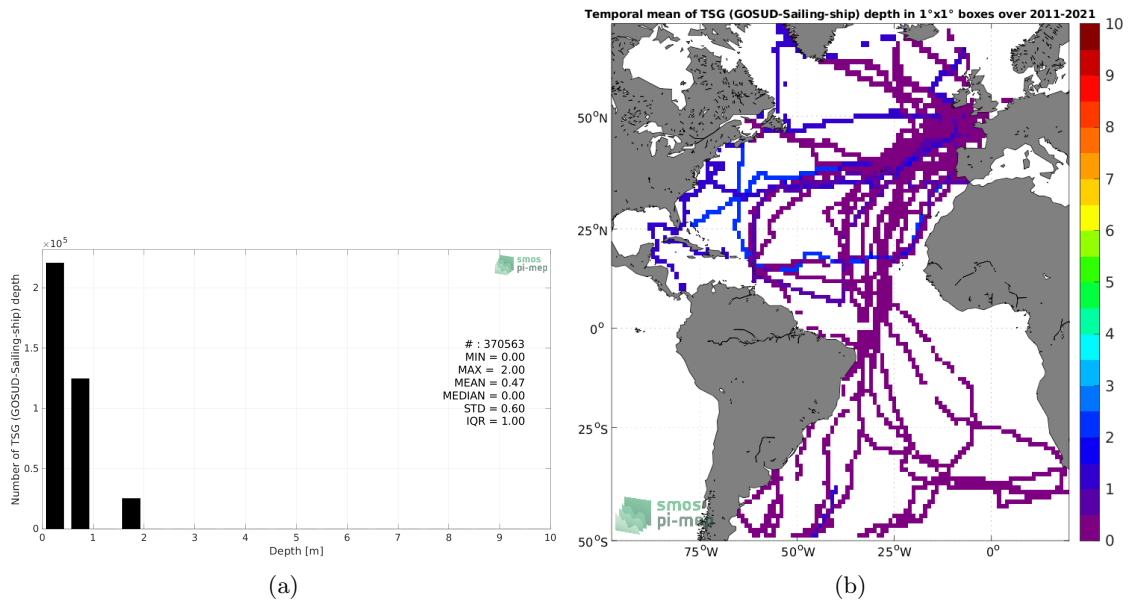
$\times 10^5$

smos
pi-mep

2
1.5
1
0.5
0

Number of TSG (GOSUD-Sailing-ship) depth

# : 370563
MIN = 0.00
MAX = 2.00
MEAN = 0.47
MEDIAN = 0.00
STD = 0.60
IQR = 1.00

0 1 2 3 4 5 6 7 8 9 10
Depth [m]

(a)

Temporal mean of TSG (GOSUD-Sailing-ship) depth in 1°x1° boxes over 2011-2021

50$^o$N
25$^o$N
0$^o$
25$^o$S
50$^o$S

75$^o$W 50$^o$W 25$^o$W 0$^o$

smos
pi-mep

10
9
8
7
6
5
4
3
2
1
0

(b)